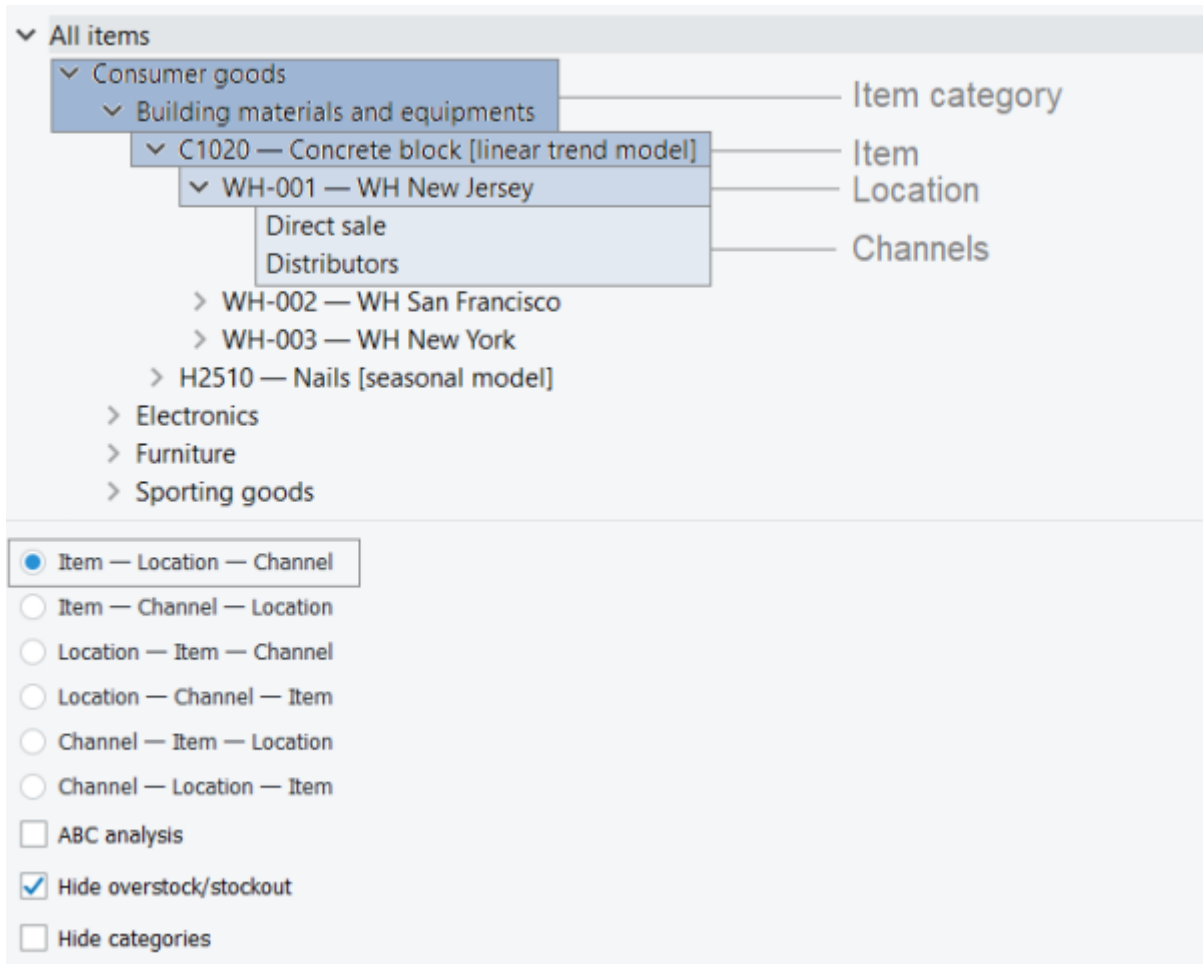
All items
Consumer goods
Building materials and equipments
C1020 — Concrete block [linear trend model]
WH-001 — WH New Jersey
Direct sale
Distributors
WH-002 — WH San Francisco
WH-003 — WH New York
H2510 — Nails [seasonal model]
Electronics
Furniture
Sporting goods

Item category
Item
Location
Channels

Item — Location — Channel
Item — Channel — Location
Location — Item — Channel
Location — Channel — Item
Channel — Item — Location
Channel — Location — Item
ABC analysis
Hide overstock/stockout
Hide categories